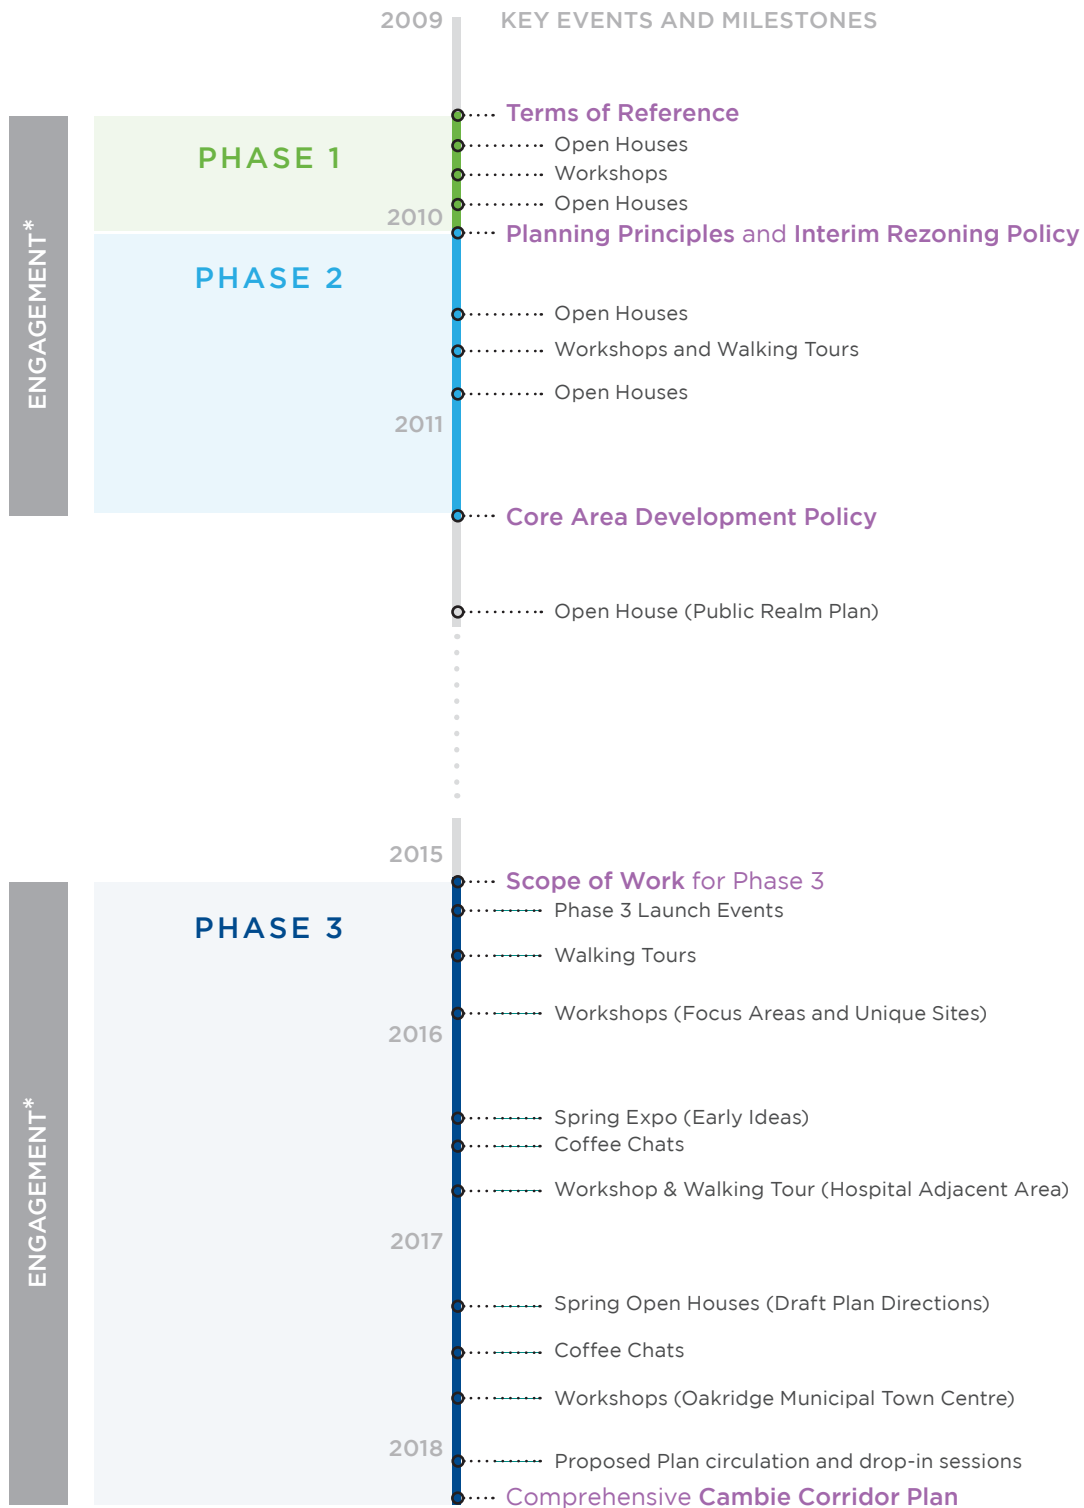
2009

KEY EVENTS AND MILESTONES

ENGAGEMENT*

PHASE 1

Terms of Reference

Open Houses

Workshops

Open Houses

2010

Planning Principles and Interim Rezoning Policy

PHASE 2

Open Houses

Workshops and Walking Tours

Open Houses

2011

Core Area Development Policy

Open House (Public Realm Plan)

2015

ENGAGEMENT*

Scope of Work for Phase 3

PHASE 3

Phase 3 Launch Events

Walking Tours

Workshops (Focus Areas and Unique Sites)

2016

Spring Expo (Early Ideas)

Coffee Chats

Workshop & Walking Tour (Hospital Adjacent Area)

2017

Spring Open Houses (Draft Plan Directions)

Coffee Chats

Workshops (Oakridge Municipal Town Centre)

2018

Proposed Plan circulation and drop-in sessions

Comprehensive Cambie Corridor Plan